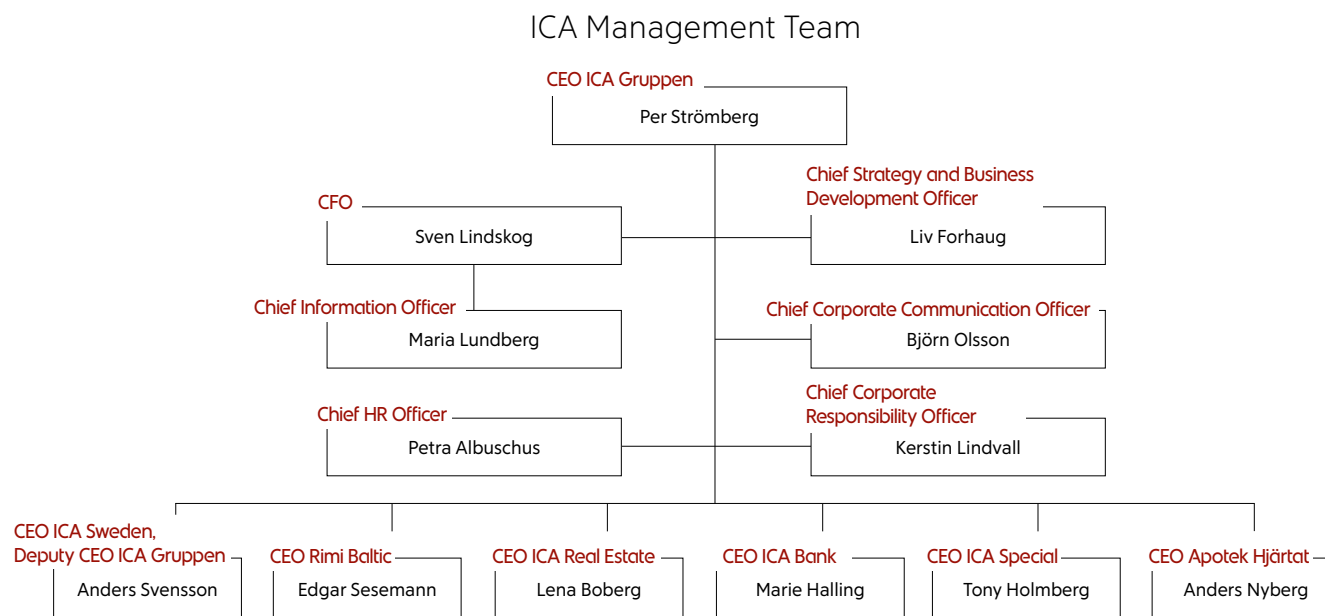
ICA Management Team

CEO ICA Gruppen
Per Strömberg

CFO
Sven Lindskog

Chief Strategy and Business Development Officer
Liv Forhaug

Chief Information Officer
Maria Lundberg

Chief Corporate Communication Officer
Björn Olsson

Chief HR Officer
Petra Albuschus

Chief Corporate Responsibility Officer
Kerstin Lindvall

CEO ICA Sweden, Deputy CEO ICA Gruppen
Anders Svensson

CEO Rimi Baltic
Edgar Sesemann

CEO ICA Real Estate
Lena Boberg

CEO ICA Bank
Marie Halling

CEO ICA Special
Tony Holmberg

CEO Apotek Hjärtat
Anders Nyberg